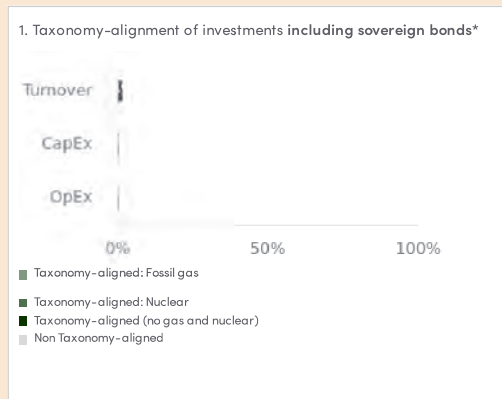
1. Taxonomy-alignment of investments **including sovereign bonds***

Turnover

CapEx

OpEx

0%

50%

100%

Taxonomy-aligned: Fossil gas

Taxonomy-aligned: Nuclear

Taxonomy-aligned (no gas and nuclear)

Non Taxonomy-aligned